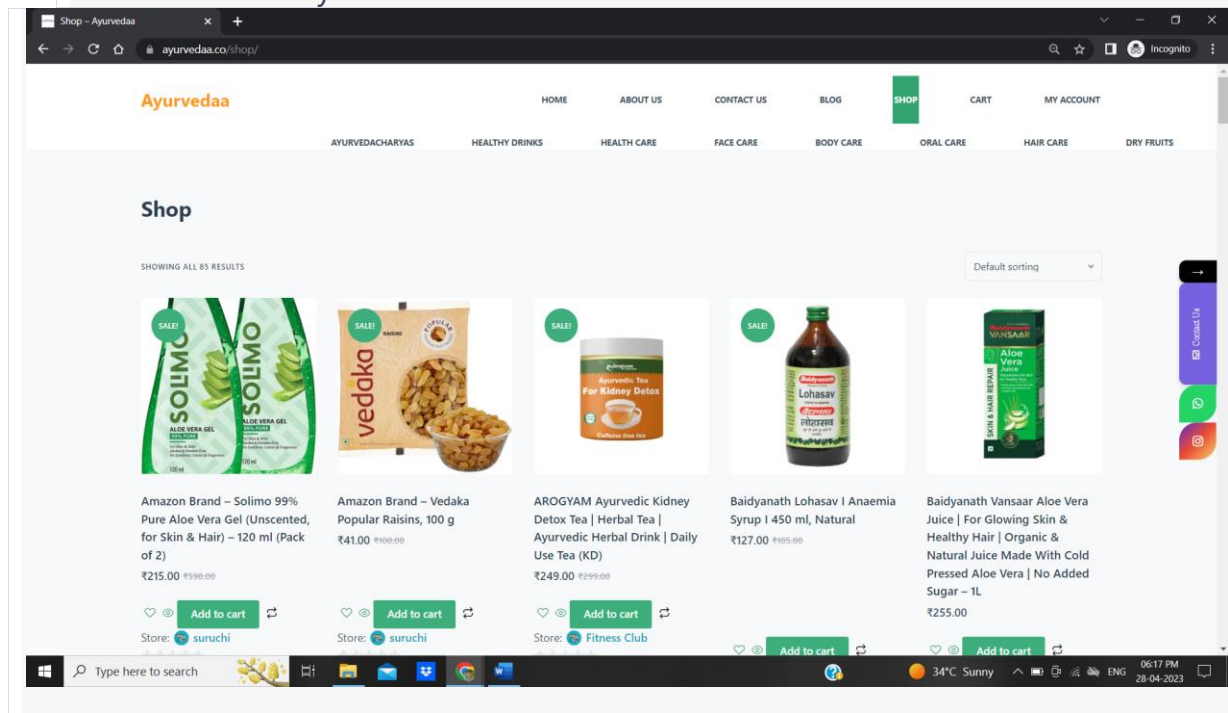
Shop – Ayurvedaa

ayurvedaa.co/shop/

Incognito

Ayurvedaa

HOME ABOUT US CONTACT US BLOG SHOP CART MY ACCOUNT

AYURVEDACHARYAS HEALTHY DRINKS HEALTH CARE FACE CARE BODY CARE ORAL CARE HAIR CARE DRY FRUITS

Shop

SHOWING ALL 85 RESULTS

Default sorting

Contact Us

SALE!

SOLIMO ALOE VERA GEL

Amazon Brand – Solimo 99% Pure Aloe Vera Gel (Unscented, for Skin & Hair) – 120 ml (Pack of 2)

₹215.00 ₹590.00

Add to cart

Store: suruchi

SALE!

vedaka RAISINS

Amazon Brand – Vedaka Popular Raisins, 100 g

₹41.00 ₹100.00

Add to cart

Store: suruchi

SALE!

Ayurvedic Tea For Kidney Detox

Caffeine free tea

AROGYAM Ayurvedic Kidney Detox Tea | Herbal Tea | Ayurvedic Herbal Drink | Daily Use Tea (KD)

₹249.00 ₹299.00

Add to cart

Store: Fitness Club

SALE!

Baidyanath Lohasav

Baidyanath Lohasav I Anaemia Syrup I 450 ml, Natural

₹127.00 ₹185.00

Add to cart

Baidyanath VANSAAR Aloe Vera Juice SKIN & HAIR REPAIR

Baidyanath Vansaar Aloe Vera Juice | For Glowing Skin & Healthy Hair | Organic & Natural Juice Made With Cold Pressed Aloe Vera | No Added Sugar – 1L

₹255.00

Add to cart

Type here to search

34°C Sunny ENG 06:17 PM 28-04-2023